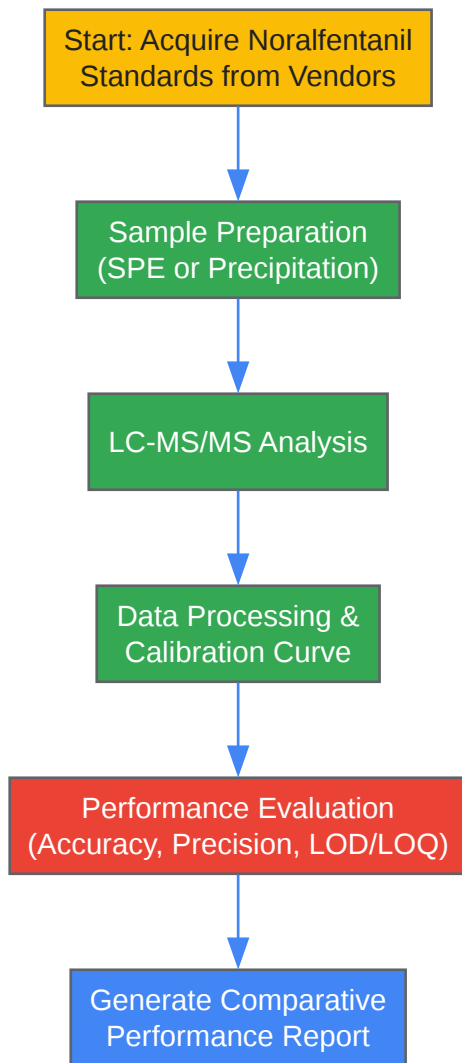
Start: Acquire Noralfentanil Standards from Vendors

Sample Preparation (SPE or Precipitation)

LC-MS/MS Analysis

Data Processing & Calibration Curve

Performance Evaluation (Accuracy, Precision, LOD/LOQ)

Generate Comparative Performance Report